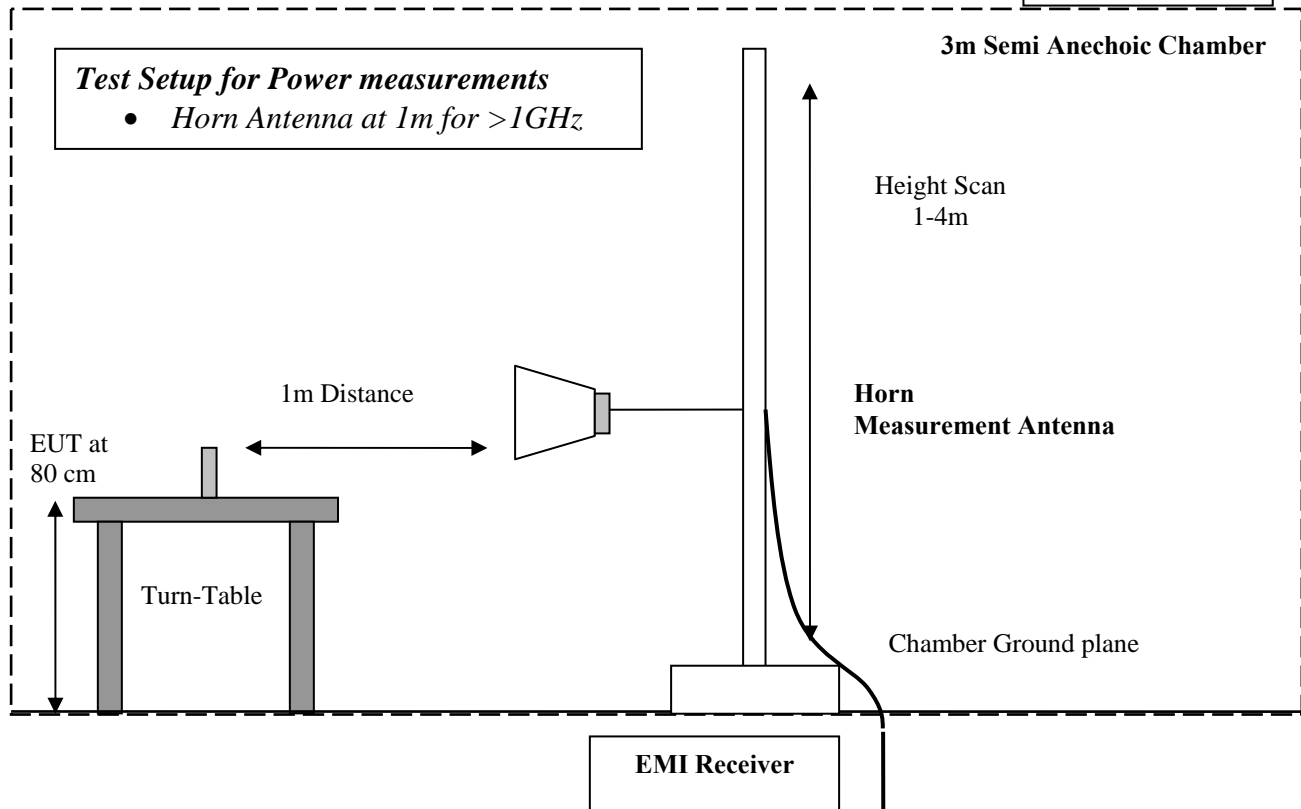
3m Semi Anechoic Chamber

Test Setup for Power measurements
• Horn Antenna at 1m for >1GHz

Height Scan
1-4m

1m Distance

Horn
Measurement Antenna

EUT at
80 cm

Turn-Table

Chamber Ground plane

EMI Receiver